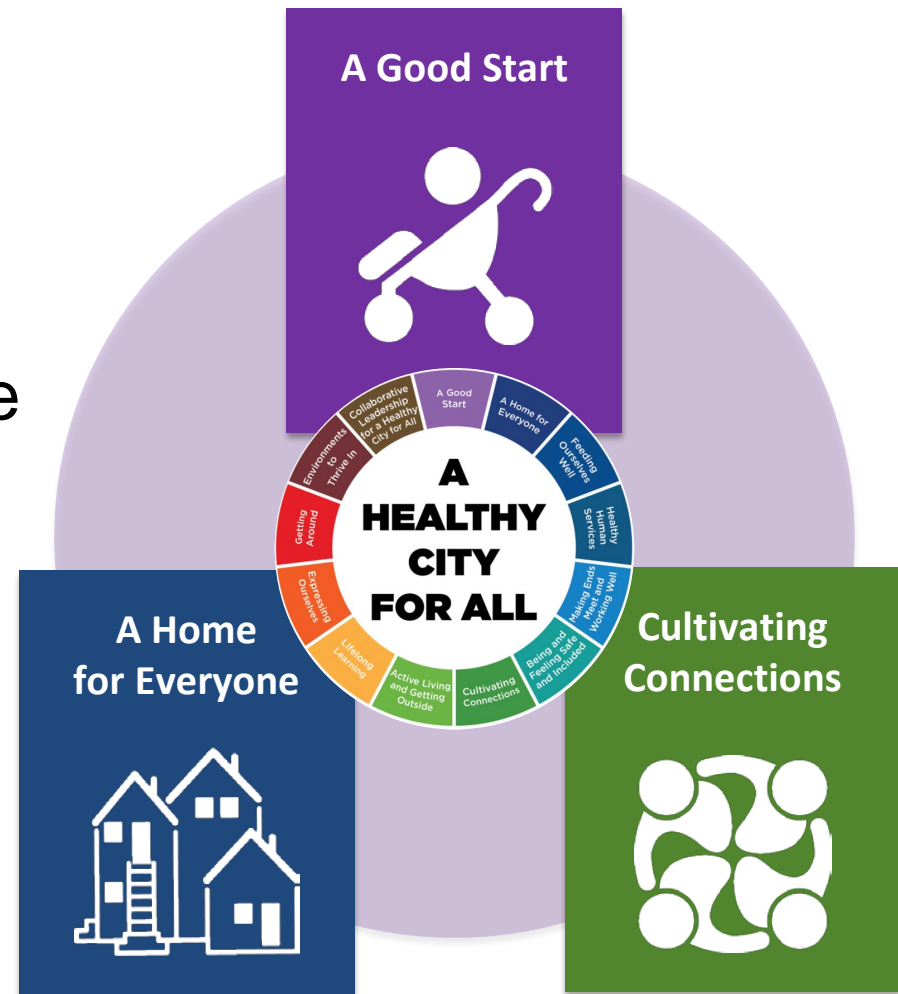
e

A Good Start

A HEALTHY CITY FOR ALL

A Good Start

A Home for Everyone

Feeding Ourselves Well

Healthy Human Services

Making Ends Meet and Working Well

Being and Feeling Safe and Included

Cultivating Connections

Active Living and Getting Outside

Lifelong Learning

Expressing Ourselves

Getting Around

Environments to Thrive In

Collaborative Leadership for a Healthy City for All

A Home for Everyone

Cultivating Connections